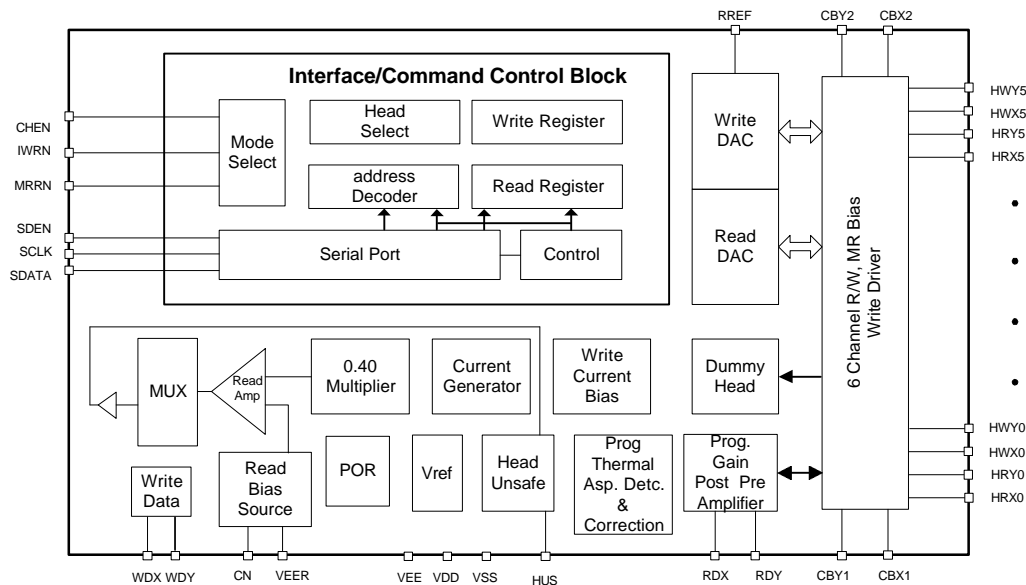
RREF CBY2 CBX2

Interface/Command Control Block

CHEN
IWRN
MRRN
SDEN
SCLK
SDATA

Mode Select

Head Select

Write Register

address Decoder

Read Register

Serial Port

Control

Write DAC

Read DAC

6 Channel R/W, MR Bias Write Driver

HWY5
HWX5
HRY5
HRX5

MUX

Read Amp

0.40 Multiplier

Current Generator

Write Current Bias

Dummy Head

POR

Vref

Head Unsafe

Prog Thermal Asp. Detc. & Correction

Prog. Gain Post Pre Amplifier

Write Data

Read Bias Source

HWY0
HWX0
HRY0
HRX0

WDX WDY CN VEER VEE VDD VSS HUS RDX RDY CBY1 CBX1